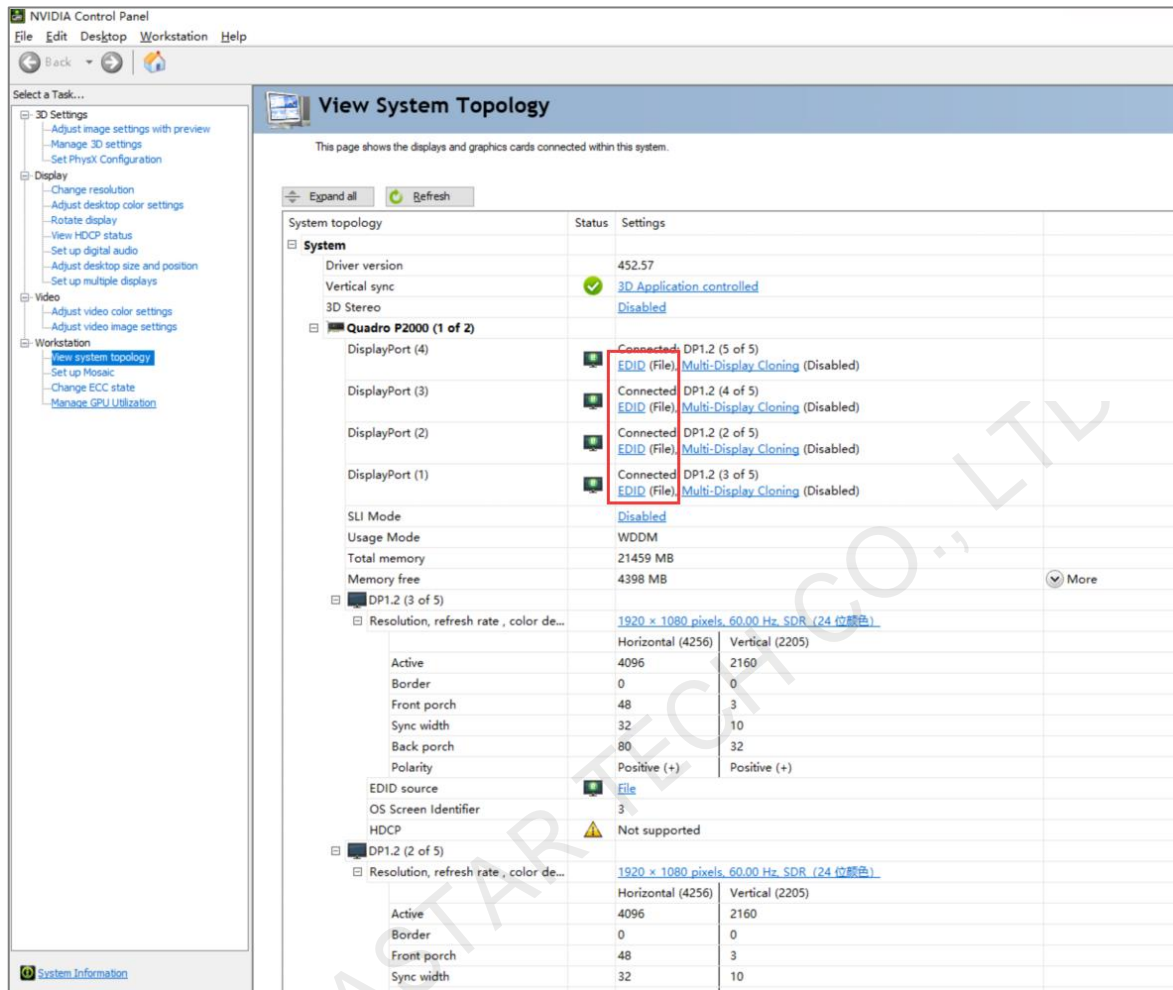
NVIDIA Control Panel
File Edit Desktop Workstation Help
Back

Select a Task...
3D Settings
Adjust image settings with preview
Manage 3D settings
Set PhysX Configuration
Display
Change resolution
Adjust desktop color settings
Rotate display
View HDCP status
Set up digital audio
Adjust desktop size and position
Set up multiple displays
Video
Adjust video color settings
Adjust video image settings
Workstation
View system topology
Set up Mosaic
Change ECC state
Manage GPU Utilization

System Information

View System Topology

This page shows the displays and graphics cards connected within this system.

Expand all  Refresh

| System topology | Status | Settings | |
|---|---|---|---|
| System | | | |
| Driver version | | 452.57 | |
| Vertical sync | | 3D Application controlled | |
| 3D Stereo | | Disabled | |
| Quadro P2000 (1 of 2) | | | |
| DisplayPort (4) | | Connected: DP1.2 (5 of 5) EDID (File), Multi-Display Cloning (Disabled) | |
| DisplayPort (3) | | Connected: DP1.2 (4 of 5) EDID (File), Multi-Display Cloning (Disabled) | |
| DisplayPort (2) | | Connected: DP1.2 (2 of 5) EDID (File), Multi-Display Cloning (Disabled) | |
| DisplayPort (1) | | Connected: DP1.2 (3 of 5) EDID (File), Multi-Display Cloning (Disabled) | |
| SLI Mode | | Disabled | |
| Usage Mode | | WDDM | |
| Total memory | | 21459 MB | |
| Memory free | | 4398 MB | More |
| DP1.2 (3 of 5) | | | |
| Resolution, refresh rate , color de... | | 1920 × 1080 pixels, 60.00 Hz, SDR（24 位颜色） | |
| | | Horizontal (4256) | Vertical (2205) |
| Active | | 4096 | 2160 |
| Border | | 0 | 0 |
| Front porch | | 48 | 3 |
| Sync width | | 32 | 10 |
| Back porch | | 80 | 32 |
| Polarity | | Positive (+) | Positive (+) |
| EDID source | | File | |
| OS Screen Identifier | | 3 | |
| HDCP | | Not supported | |
| DP1.2 (2 of 5) | | | |
| Resolution, refresh rate , color de... | | 1920 × 1080 pixels, 60.00 Hz, SDR（24 位颜色） | |
| | | Horizontal (4256) | Vertical (2205) |
| Active | | 4096 | 2160 |
| Border | | 0 | 0 |
| Front porch | | 48 | 3 |
| Sync width | | 32 | 10 |

ASTAR TECH CO., LTD